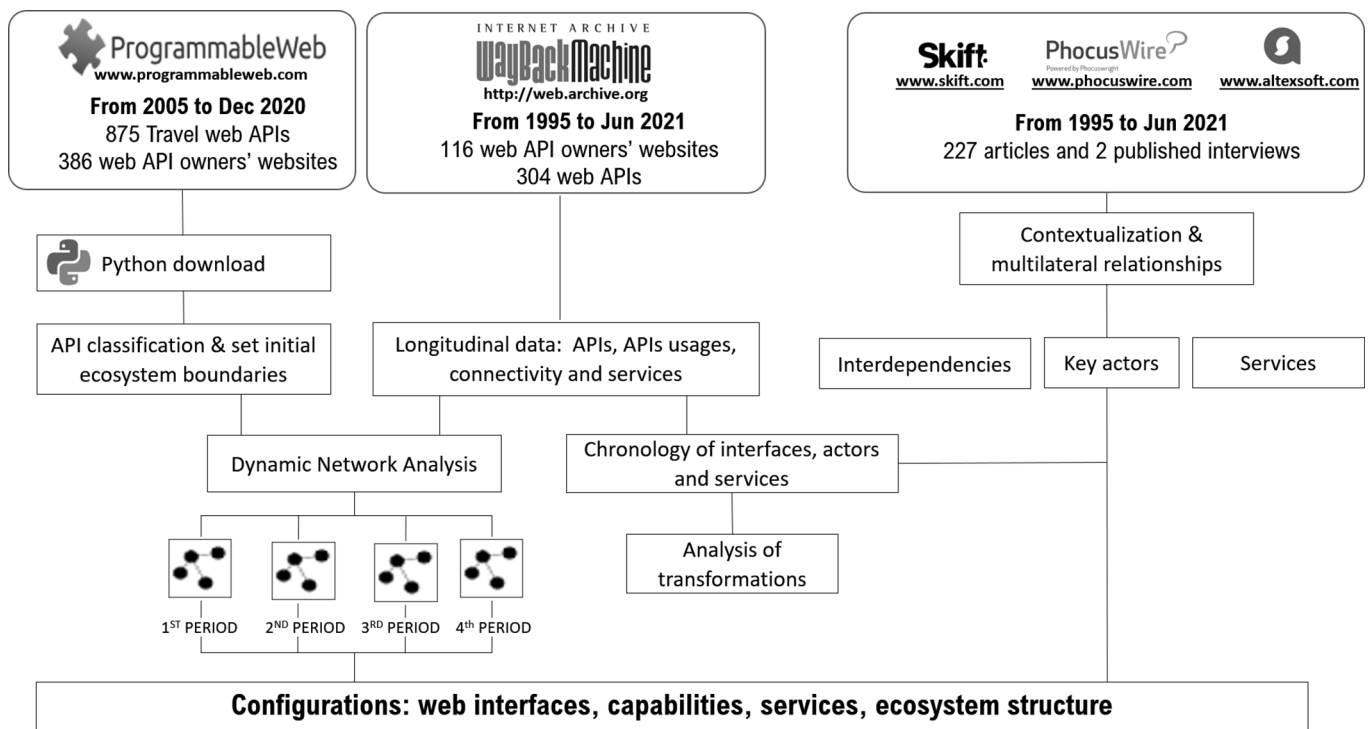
ProgrammableWeb
www.programmableweb.com
From 2005 to Dec 2020
875 Travel web APIs
386 web API owners' websites

INTERNET ARCHIVE
WayBackMachine
http://web.archive.org
From 1995 to Jun 2021
116 web API owners' websites
304 web APIs

Skift
www.skift.com
PhocusWire
Powered by Phocuswright
www.phocuswire.com
www.altexsoft.com
From 1995 to Jun 2021
227 articles and 2 published interviews

Python download

Contextualization & multilateral relationships

API classification & set initial ecosystem boundaries

Longitudinal data: APIs, APIs usages, connectivity and services

Interdependencies

Key actors

Services

Dynamic Network Analysis

Chronology of interfaces, actors and services

Analysis of transformations

1$^{ST}$ PERIOD
2$^{ND}$ PERIOD
3$^{RD}$ PERIOD
4$^{th}$ PERIOD

Configurations: web interfaces, capabilities, services, ecosystem structure